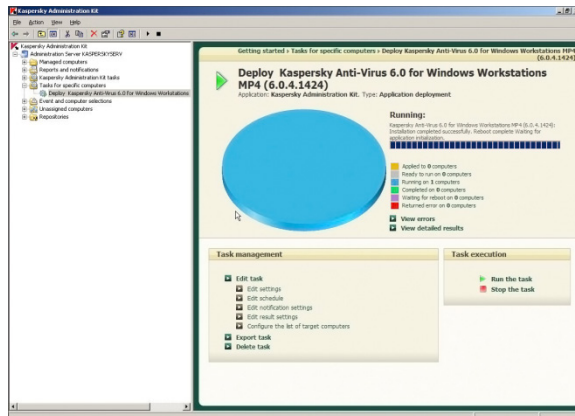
Kaspersky Administration Kit

File Action View Help

Kaspersky Administration Kit
Administration Server KASPERSKYSRV
Managed computers
Reports and notifications
Kaspersky Administration Kit tasks
Tasks for specific computers
Deploy Kaspersky Anti-Virus 6.0 for Windows Workstations
Event and computer selections
Unassigned computers
Repositories

Getting started › Tasks for specific computers › Deploy Kaspersky Anti-Virus 6.0 for Windows Workstations MP4 (6.0.4.1424)

Deploy Kaspersky Anti-Virus 6.0 for Windows Workstations MP4 (6.0.4.1424)

Application: Kaspersky Administration Kit. Type: Application deployment

Running:

Kaspersky Anti-Virus 6.0 for Windows Workstations MP4 (6.0.4.1424): Installation completed successfully. Reboot complete Waiting for application initialization.

Applied to 0 computers
Ready to run on 0 computers
Running on 1 computers
Completed on 0 computers
Waiting for reboot on 0 computers
Returned error on 0 computers

View errors
View detailed results

Task management

Edit task
Edit settings
Edit schedule
Edit notification settings
Edit result settings
Configure the list of target computers
Export task
Delete task

Task execution

Run the task
Stop the task